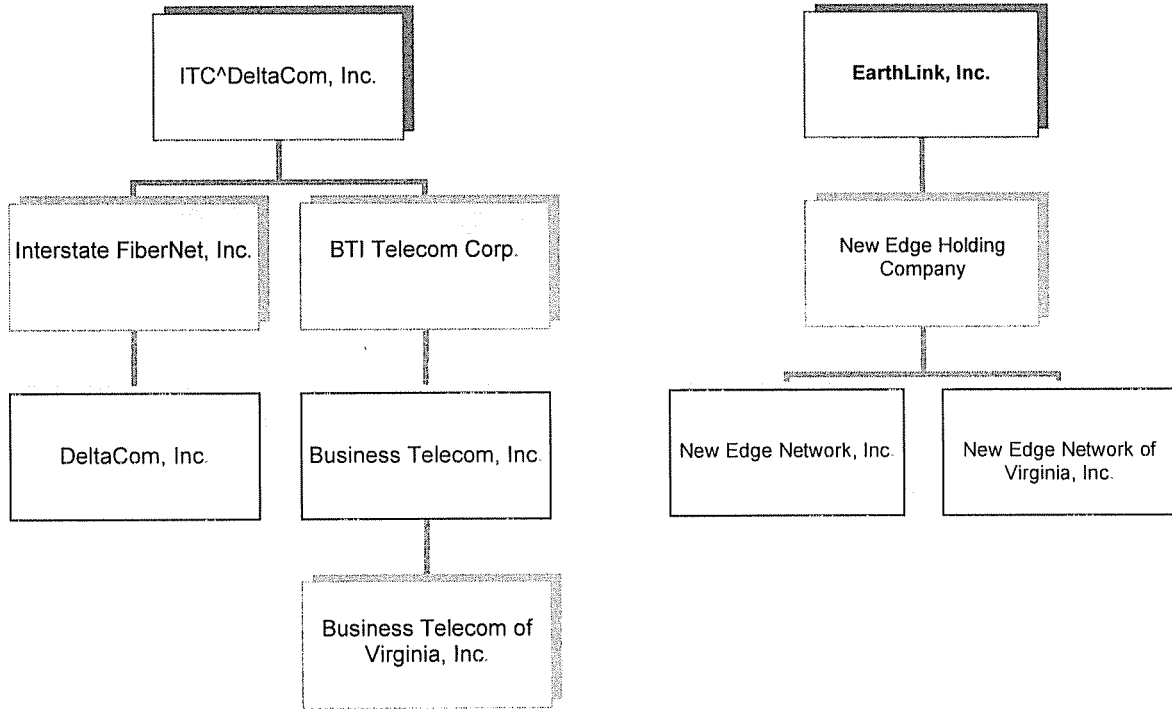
ITC^DeltaCom, Inc.

Interstate FiberNet, Inc.

BTI Telecom Corp.

DeltaCom, Inc.

Business Telecom, Inc.

Business Telecom of Virginia, Inc.

EarthLink, Inc.

New Edge Holding Company

New Edge Network, Inc.

New Edge Network of Virginia, Inc.